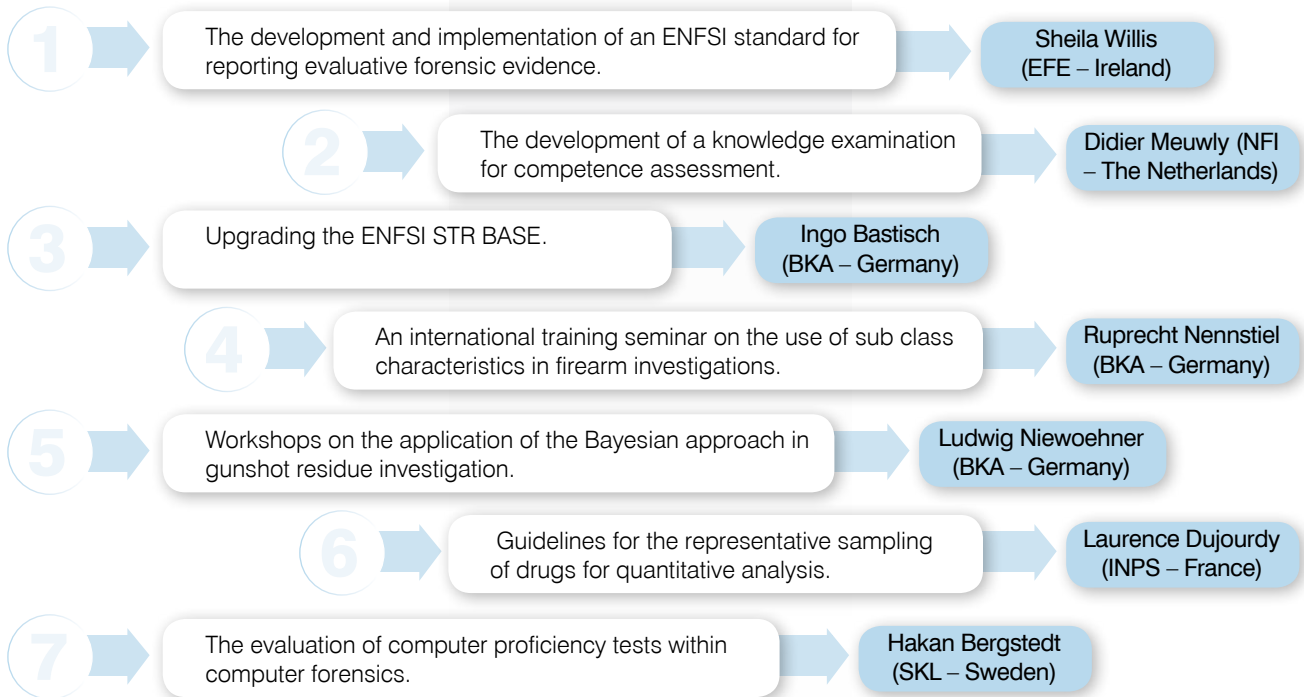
1

The development and implementation of an ENFSI standard for reporting evaluative forensic evidence.

Sheila Willis (EFE – Ireland)

2

The development of a knowledge examination for competence assessment.

Didier Meuwly (NFI – The Netherlands)

3

Upgrading the ENFSI STR BASE.

Ingo Bastisch (BKA – Germany)

4

An international training seminar on the use of sub class characteristics in firearm investigations.

Ruprecht Nennstiel (BKA – Germany)

5

Workshops on the application of the Bayesian approach in gunshot residue investigation.

Ludwig Niewoehner (BKA – Germany)

6

Guidelines for the representative sampling of drugs for quantitative analysis.

Laurence Dujourdy (INPS – France)

7

The evaluation of computer proficiency tests within computer forensics.

Hakan Bergstedt (SKL – Sweden)